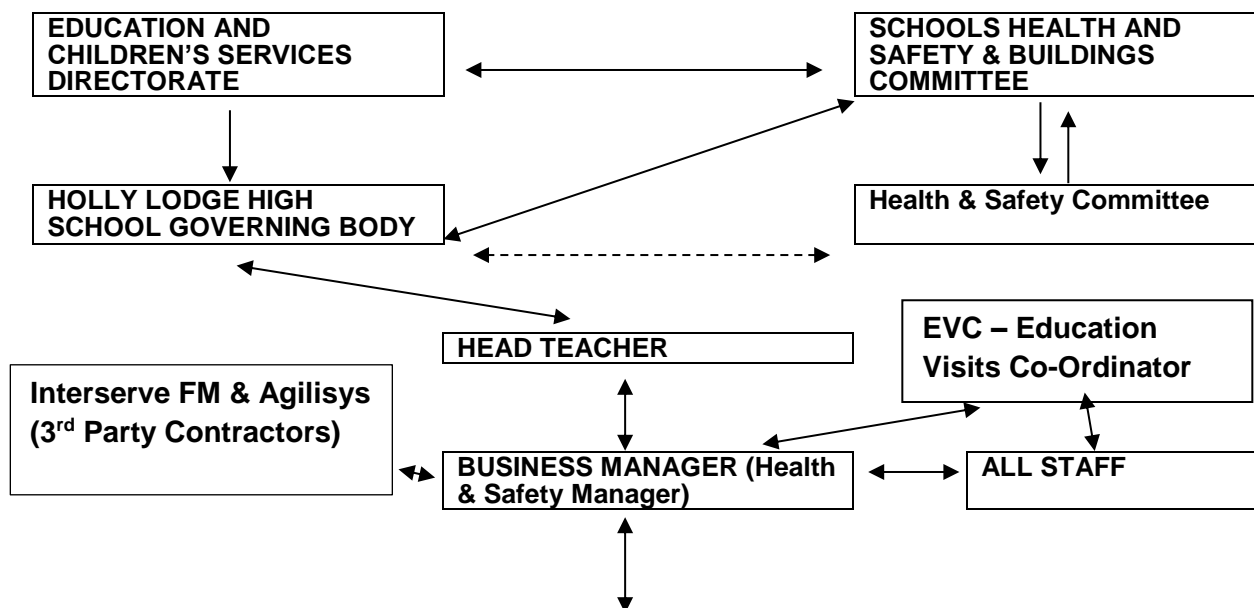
EDUCATION AND CHILDREN'S SERVICES DIRECTORATE

SCHOOLS HEALTH AND SAFETY & BUILDINGS COMMITTEE

HOLLY LODGE HIGH SCHOOL GOVERNING BODY

Health & Safety Committee

HEAD TEACHER

EVC – Education Visits Co-Ordinator

Interserve FM & Agilisys (3$^{rd}$ Party Contractors)

BUSINESS MANAGER (Health & Safety Manager)

ALL STAFF